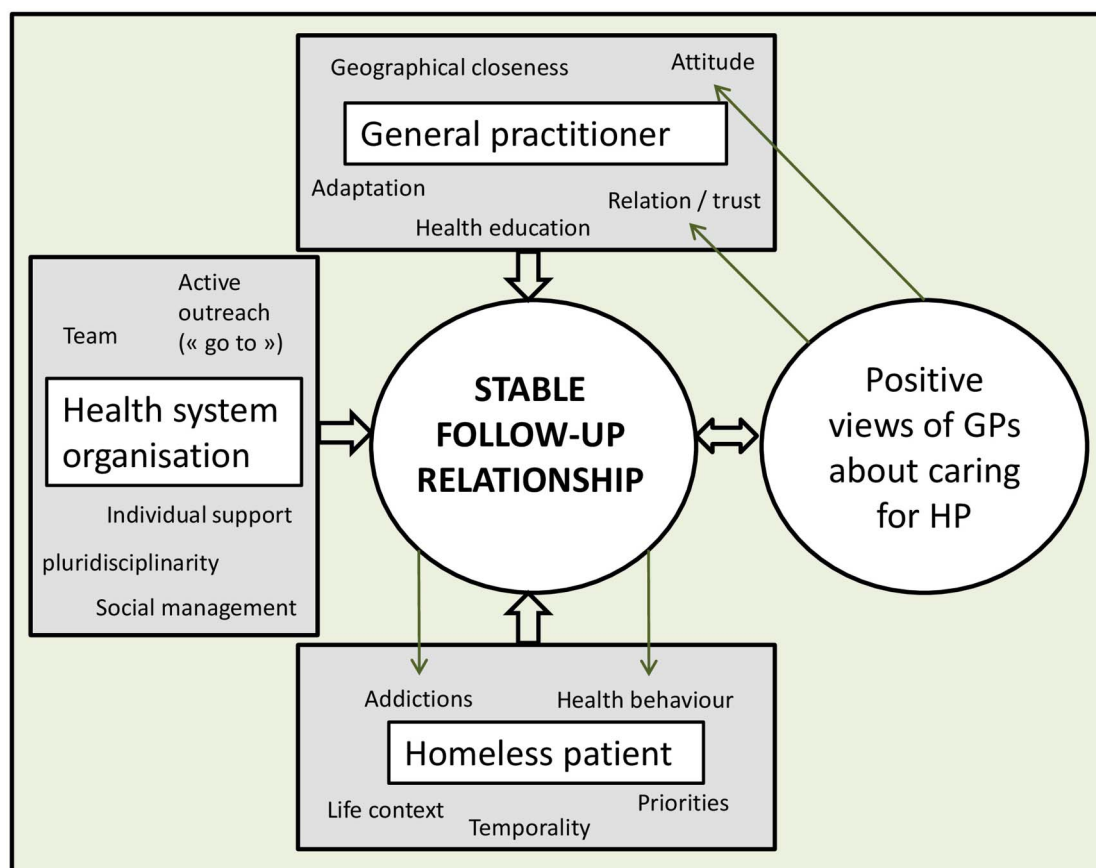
Geographical closeness
Attitude
General practitioner
Adaptation
Relation / trust
Health education

Active outreach (« go to »)
Team
Health system organisation
Individual support
pluridisciplinarity
Social management

STABLE FOLLOW-UP RELATIONSHIP

Positive views of GPs about caring for HP

Addictions
Health behaviour
Homeless patient
Life context
Temporality
Priorities